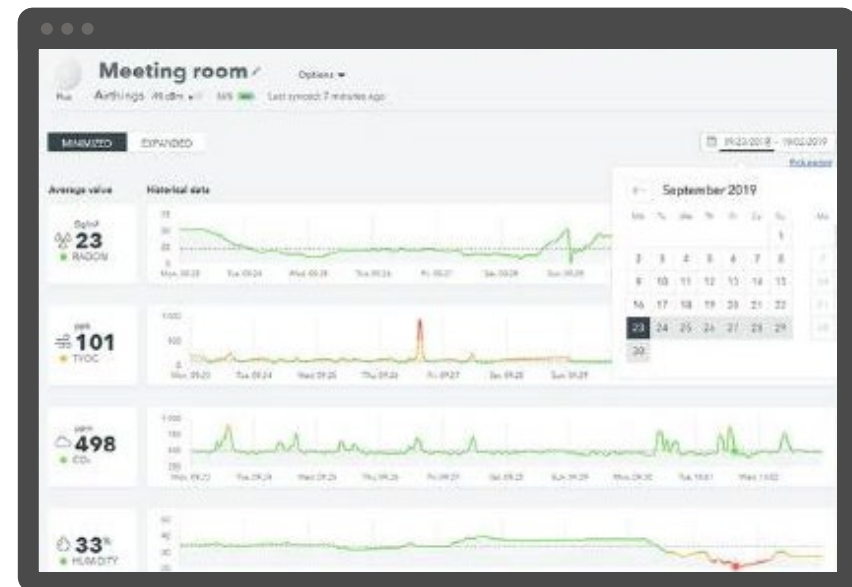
Meeting room

Options

Plus Airthings 49 dBm 56% Last synced: 7 minutes ago

MINIMIZED EXPANDED

09/23/2019 - 10/02/2019

Average value

Historical data

Bq/m³ 23 RADON

ppb 101 TVOC

ppm 498 $CO_2$

33% HUMIDITY

September 2019

| Mo | Tu | We | Th | Fr | Sa | Su |
|---|---|---|---|---|---|---|
| | | | | | | 1 |
| 2 | 3 | 4 | 5 | 6 | 7 | 8 |
| 9 | 10 | 11 | 12 | 13 | 14 | 15 |
| 16 | 17 | 18 | 19 | 20 | 21 | 22 |
| 23 | 24 | 25 | 26 | 27 | 28 | 29 |
| 30 | | | | | | |

Mon 09.23 Tue 09.24 Wed 09.25 Thu 09.26 Fri 09.27 Sat 09.28 Sun 09.29 Mon 09.30 Tue 10.01 Wed 10.02